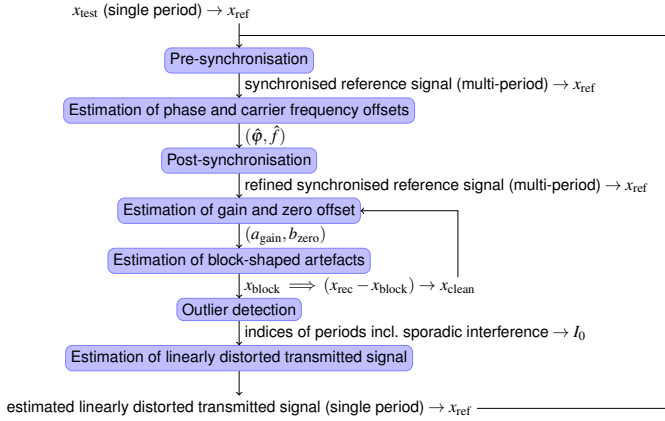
$x_{\text{test}}$ (single period) $\rightarrow x_{\text{ref}}$

Pre-synchronisation

synchronised reference signal (multi-period) $\rightarrow x_{\text{ref}}$

Estimation of phase and carrier frequency offsets

$(\hat{\varphi}, \hat{f})$

Post-synchronisation

refined synchronised reference signal (multi-period) $\rightarrow x_{\text{ref}}$

Estimation of gain and zero offset

$(a_{\text{gain}}, b_{\text{zero}})$

Estimation of block-shaped artefacts

$x_{\text{block}} \implies (x_{\text{rec}} - x_{\text{block}}) \rightarrow x_{\text{clean}}$

Outlier detection

indices of periods incl. sporadic interference $\rightarrow I_0$

Estimation of linearly distorted transmitted signal

estimated linearly distorted transmitted signal (single period) $\rightarrow x_{\text{ref}}$